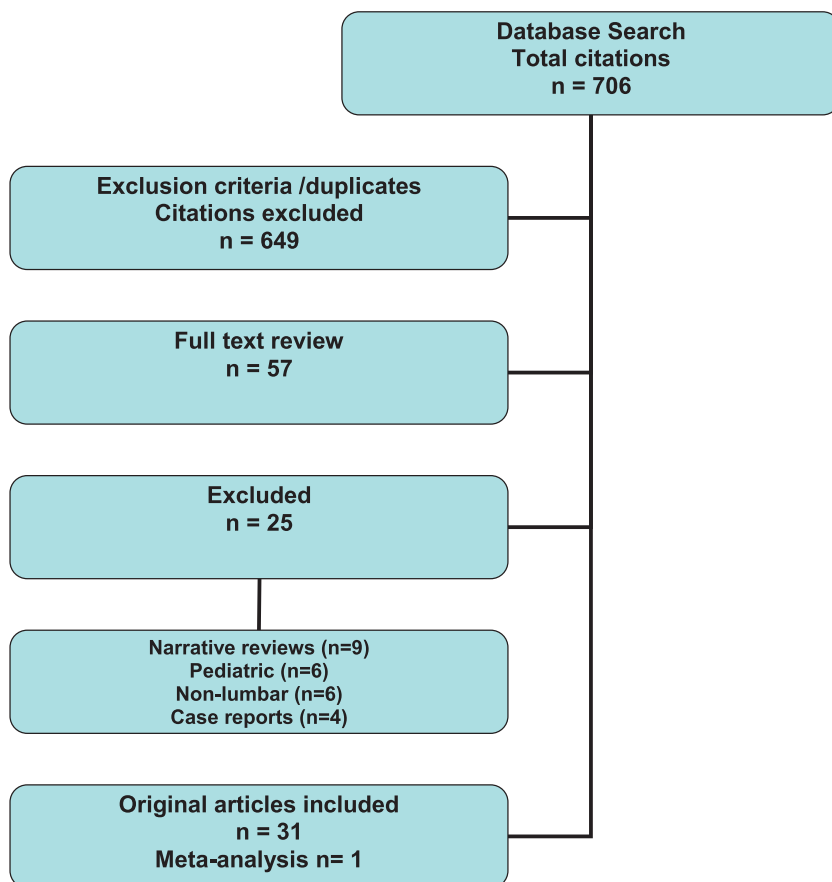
Database Search
Total citations
n = 706

Exclusion criteria /duplicates
Citations excluded
n = 649

Full text review
n = 57

Excluded
n = 25

Narrative reviews (n=9)
Pediatric (n=6)
Non-lumbar (n=6)
Case reports (n=4)

Original articles included
n = 31
Meta-analysis n= 1